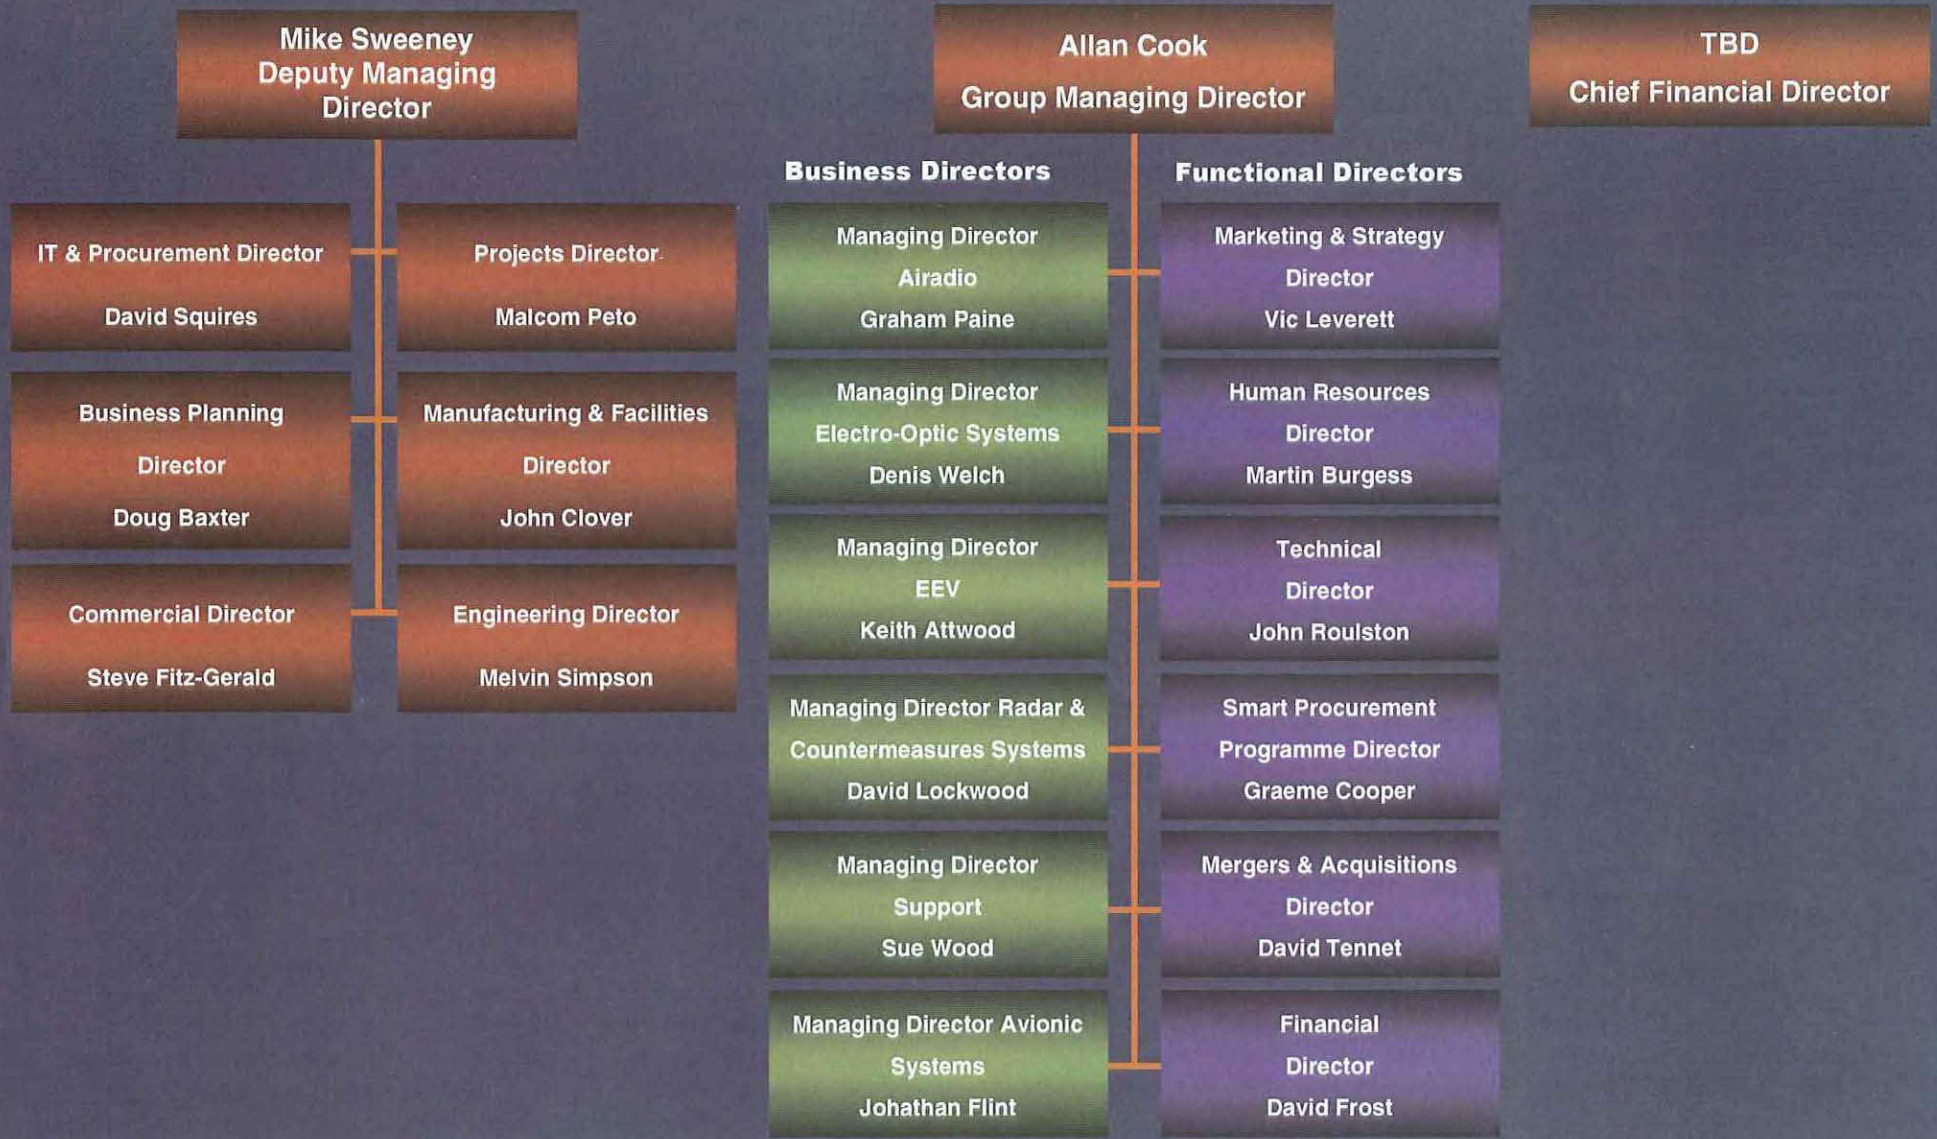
Mike Sweeney
Deputy Managing Director

Allan Cook
Group Managing Director

TBD
Chief Financial Director

IT & Procurement Director
David Squires

Projects Director
Malcom Peto

Business Planning
Director
Doug Baxter

Manufacturing & Facilities
Director
John Clover

Commercial Director
Steve Fitz-Gerald

Engineering Director
Melvin Simpson

Business Directors

Managing Director
Airadio
Graham Paine

Managing Director
Electro-Optic Systems
Denis Welch

Managing Director
EEV
Keith Attwood

Managing Director Radar & Countermeasures Systems
David Lockwood

Managing Director
Support
Sue Wood

Managing Director Avionic Systems
Johathan Flint

Functional Directors

Marketing & Strategy
Director
Vic Leverett

Human Resources
Director
Martin Burgess

Technical
Director
John Roulston

Smart Procurement
Programme Director
Graeme Cooper

Mergers & Acquisitions
Director
David Tennet

Financial
Director
David Frost